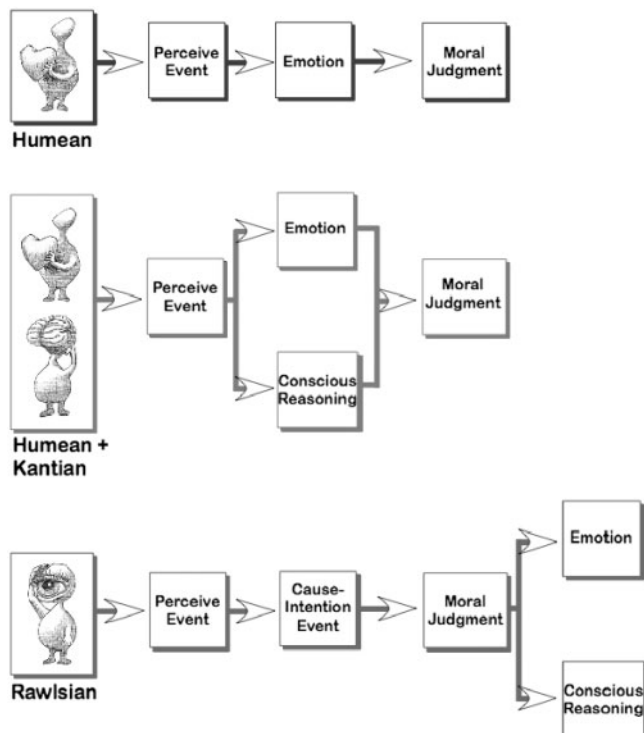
Perceive Event
Emotion
Moral Judgment
Humean

Perceive Event
Emotion
Conscious Reasoning
Moral Judgment
Humean + Kantian

Perceive Event
Cause-Intention Event
Moral Judgment
Emotion
Conscious Reasoning
Rawlsian